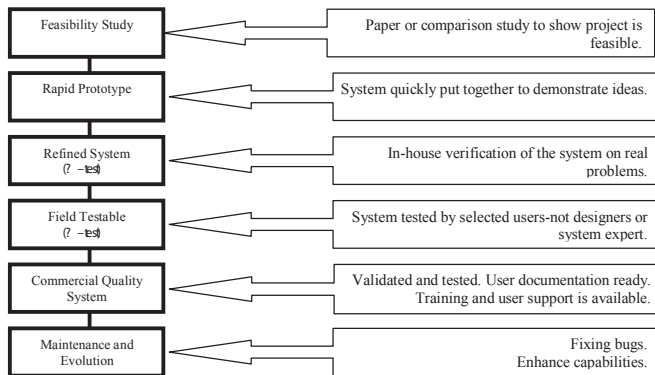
Feasibility Study

Paper or comparison study to show project is feasible.

Rapid Prototype

System quickly put together to demonstrate ideas.

Refined System
(? –test)

In-house verification of the system on real problems.

Field Testable
(? –test)

System tested by selected users-not designers or system expert.

Commercial Quality System

Validated and tested. User documentation ready. Training and user support is available.

Maintenance and Evolution

Fixing bugs.
Enhance capabilities.